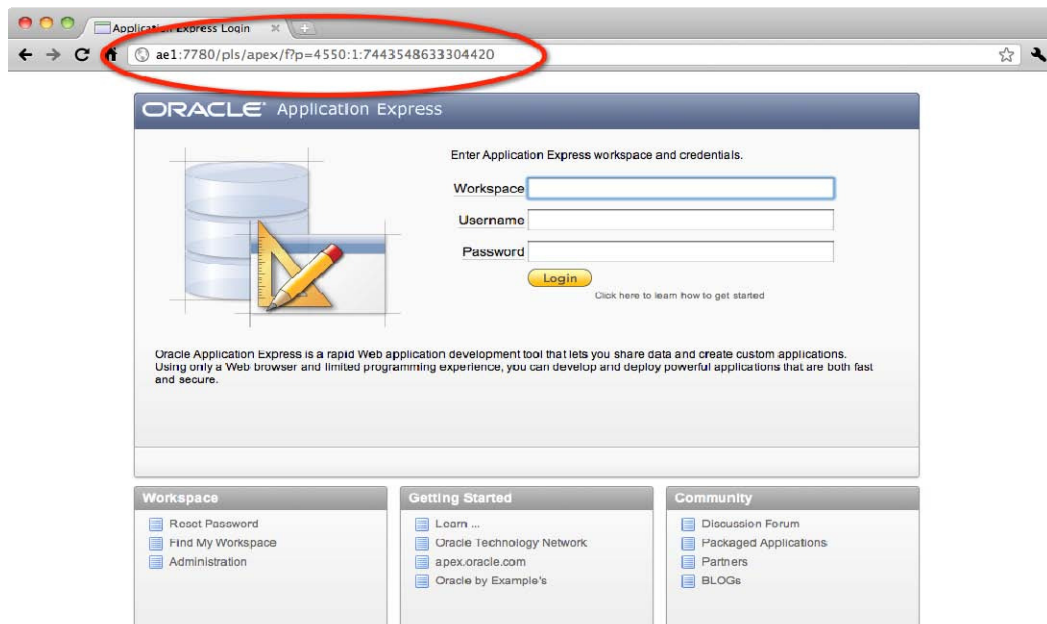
Application Express Login

ae1:7780/pls/apex/f?p=4550:1:7443548633304420

ORACLE Application Express

Enter Application Express workspace and credentials.

Workspace

Username

Password

Login

Click here to learn how to get started

Oracle Application Express is a rapid Web application development tool that lets you share data and create custom applications. Using only a Web browser and limited programming experience, you can develop and deploy powerful applications that are both fast and secure.

Workspace

Reset Password

Find My Workspace

Administration

Getting Started

Learn ...

Oracle Technology Network

apex.oracle.com

Oracle by Example's

Community

Discussion Forum

Packaged Applications

Partners

BLOGs